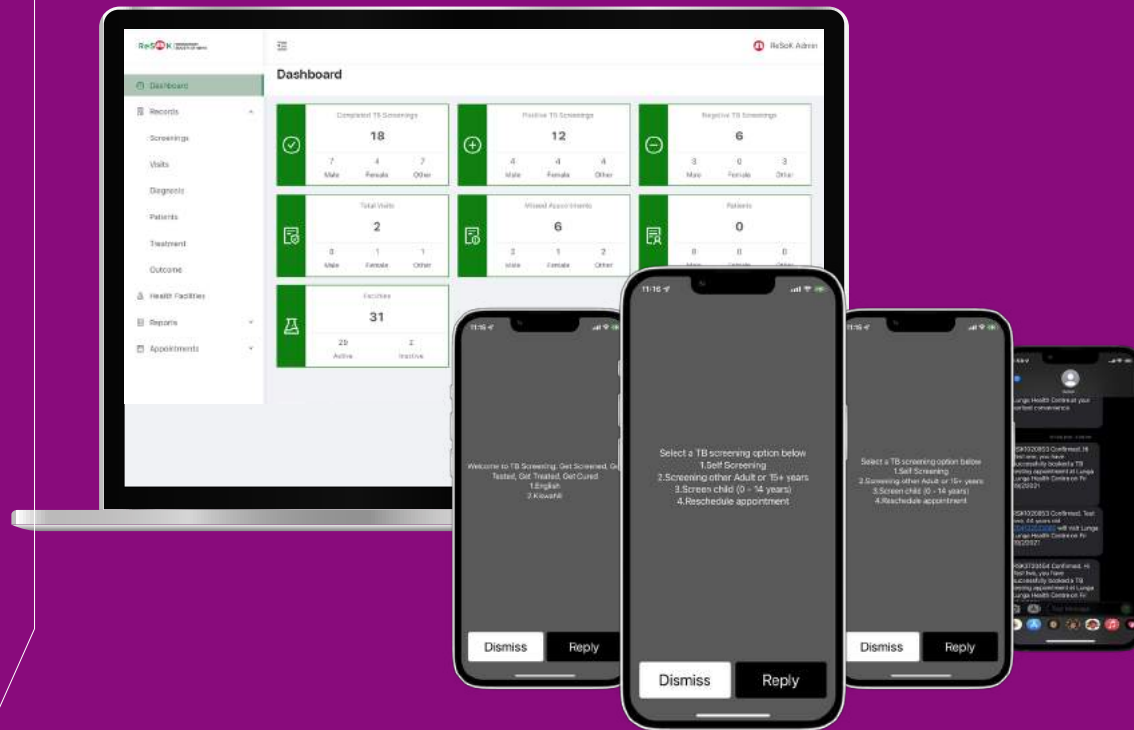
ReSoK

ReSoK Admin

Dashboard

Dashboard

Records

Screenings

Visits

Diagnosis

Patients

Treatment

Outcome

Health Facilities

Reports

Appointments

Completed TB Screenings
18
7 Male
4 Female
7 Other

Positive TB Screenings
12
4 Male
4 Female
4 Other

Negative TB Screenings
6
3 Male
0 Female
3 Other

Total Visits
2
0 Male
1 Female
1 Other

Missed Appointments
6
3 Male
1 Female
2 Other

Patients
0
0 Male
0 Female
0 Other

Facilities
31
29 Active
2 Inactive

11:16

Welcome to TB Screening. Get Screened, Get Tested, Get Treated, Get Cured
1.English
2.Kiswahili

Dismiss
Reply

11:16

Select a TB screening option below
1.Self Screening
2.Screening other Adult or 15+ years
3.Screen child (0 - 14 years)
4.Reschedule appointment

Dismiss
Reply

11:16

Select a TB screening option below
1.Self Screening
2.Screening other Adult or 15+ years
3.Screen child (0 - 14 years)
4.Reschedule appointment

Dismiss
Reply

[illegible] Lunga Health Centre at your earliest convenience.

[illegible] Confirmed. Hi Test one, you have successfully booked a TB testing appointment at Lunga Lunga Health Centre on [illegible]

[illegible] Confirmed. Test one, 44 years old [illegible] will visit Lunga Lunga Health Centre on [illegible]

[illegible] Confirmed. Hi Test two, you have successfully booked a TB testing appointment at Lunga Lunga Health Centre on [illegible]

Text Message